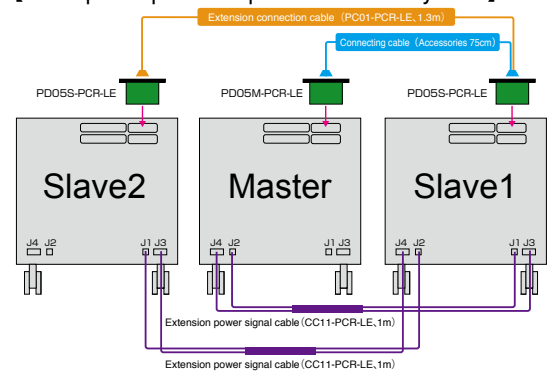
Extension connection cable（PC01-PCR-LE、1.3m）

Connecting cable（Accessories 75cm）

PD05S-PCR-LE

PD05M-PCR-LE

PD05S-PCR-LE

Slave2

Master

Slave1

J4 J2

J1 J3

J4 J2

J1 J3

J4 J2

J1 J3

Extension power signal cable（CC11-PCR-LE、1m）

Extension power signal cable（CC11-PCR-LE、1m）